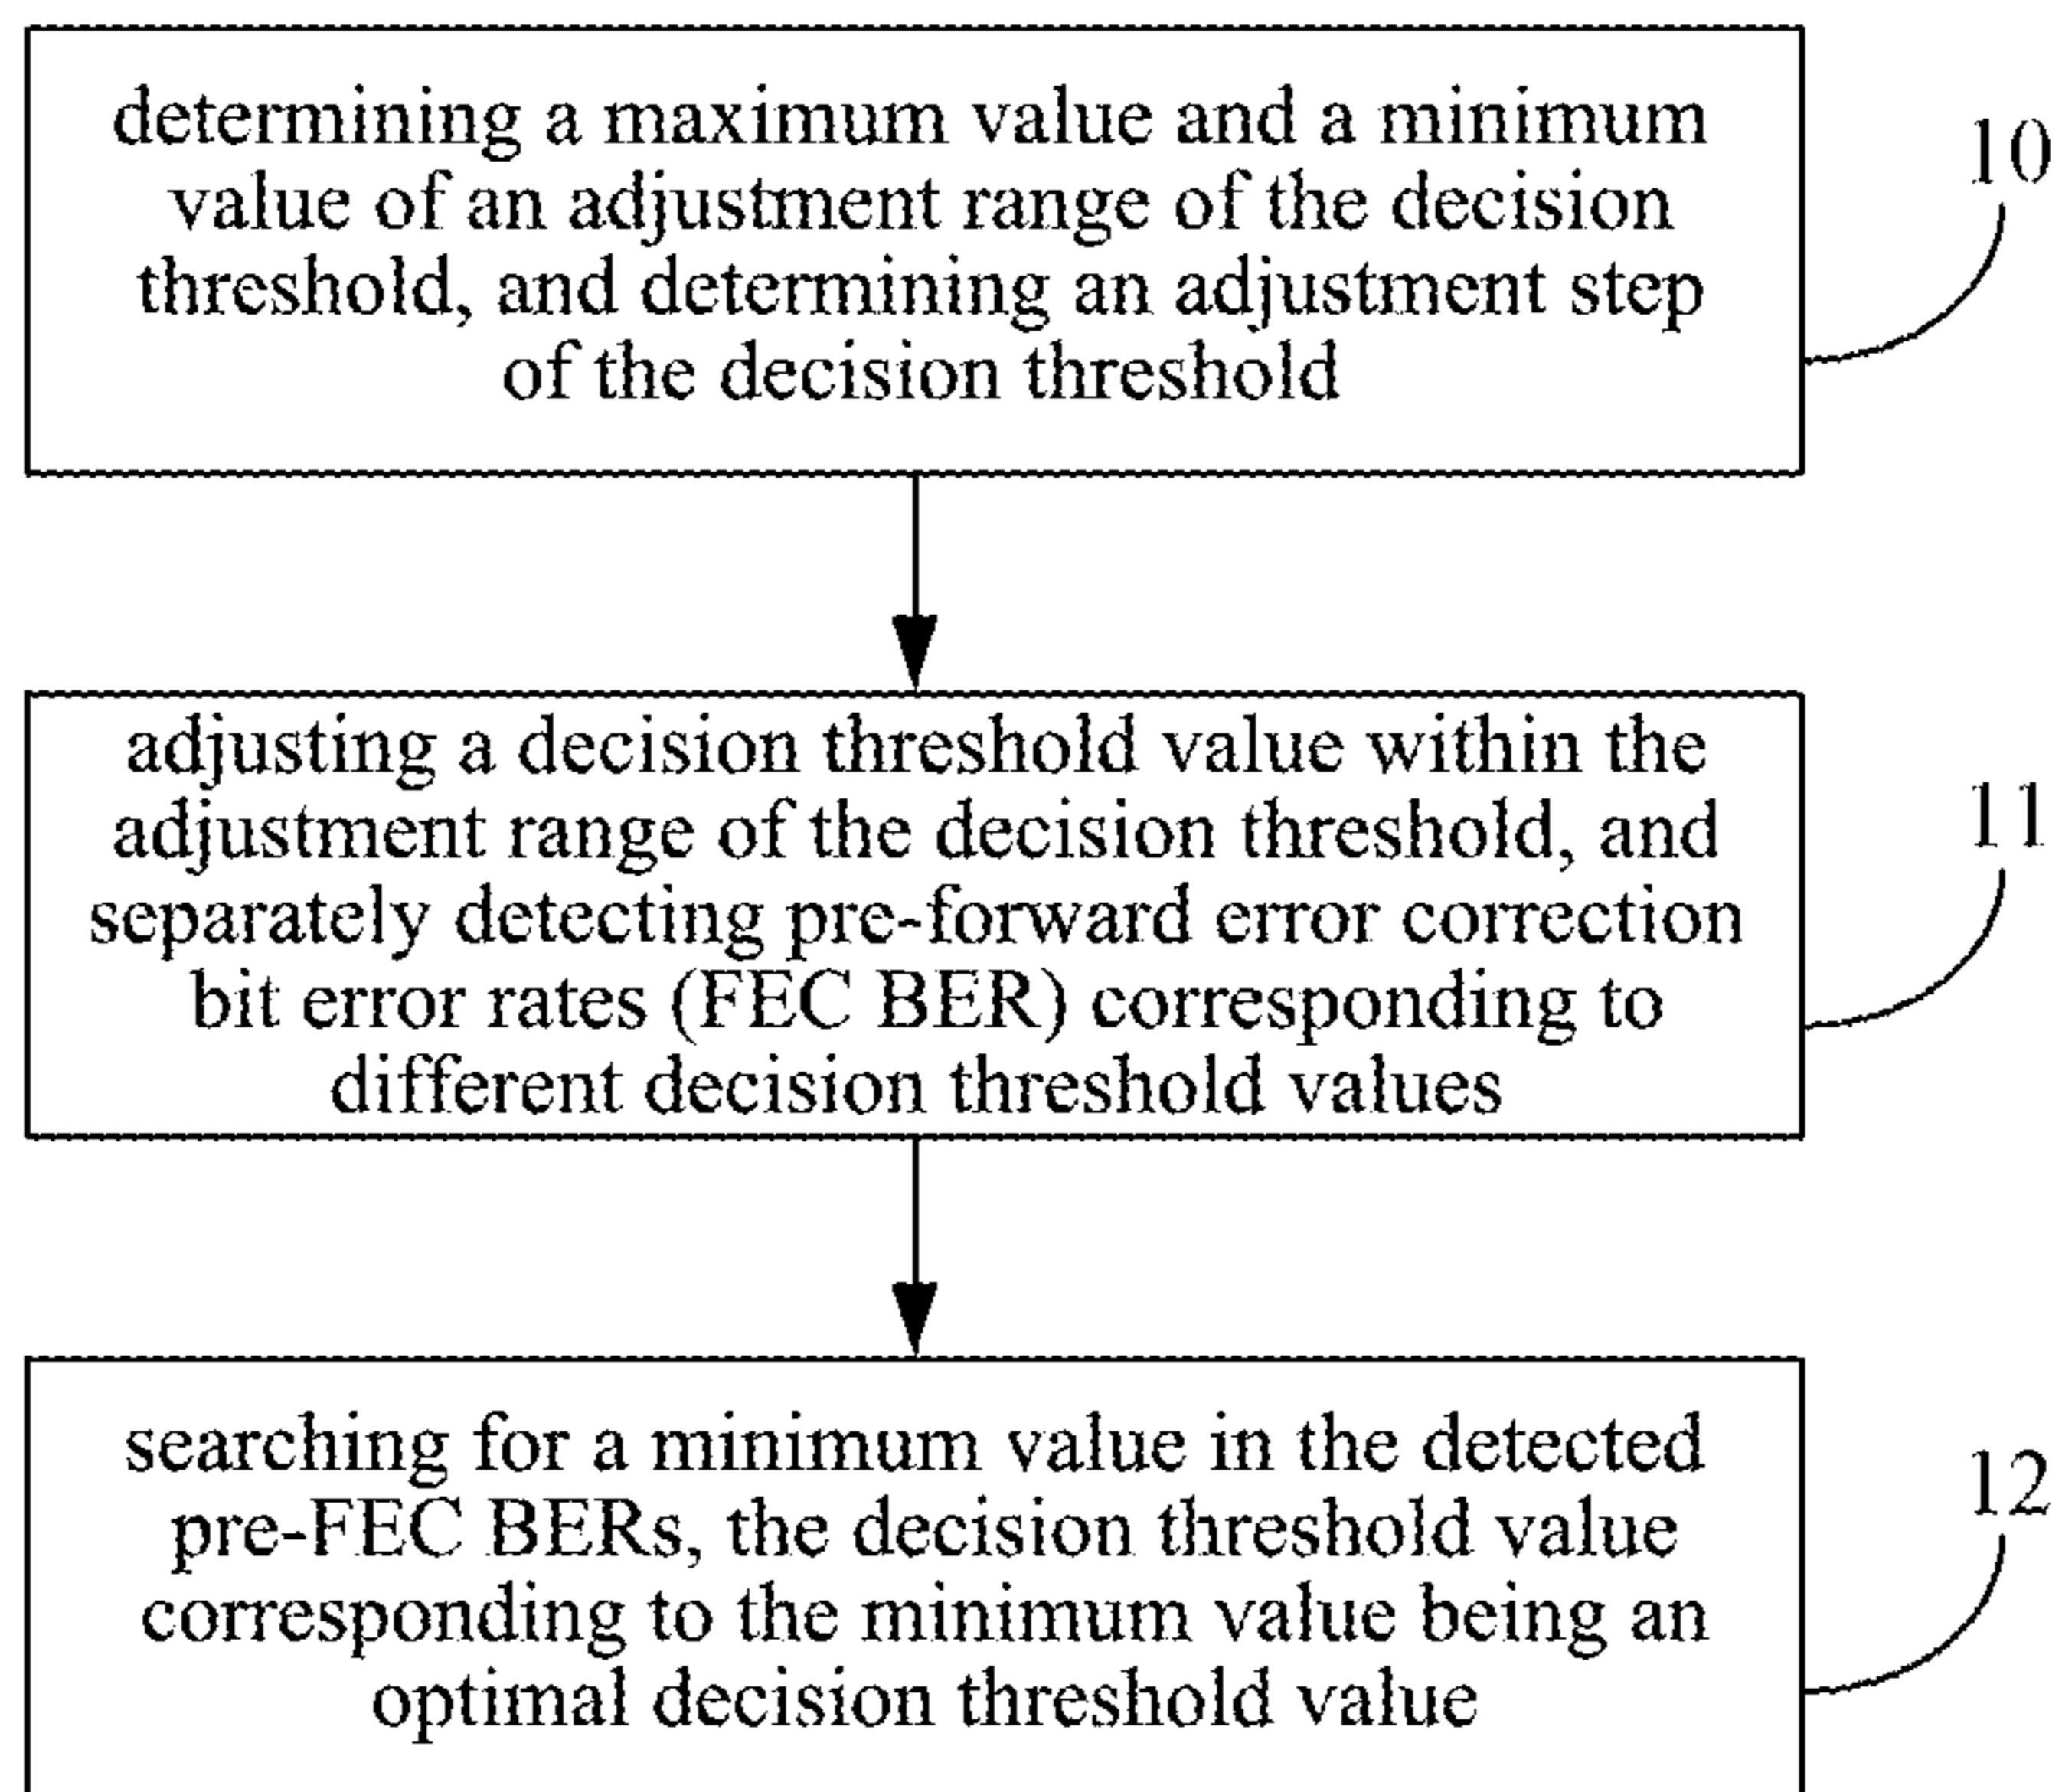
determining a maximum value and a minimum value of an adjustment range of the decision threshold, and determining an adjustment step of the decision threshold

10

adjusting a decision threshold value within the adjustment range of the decision threshold, and separately detecting pre-forward error correction bit error rates (FEC BER) corresponding to different decision threshold values

11

searching for a minimum value in the detected pre-FEC BERs, the decision threshold value corresponding to the minimum value being an optimal decision threshold value

12